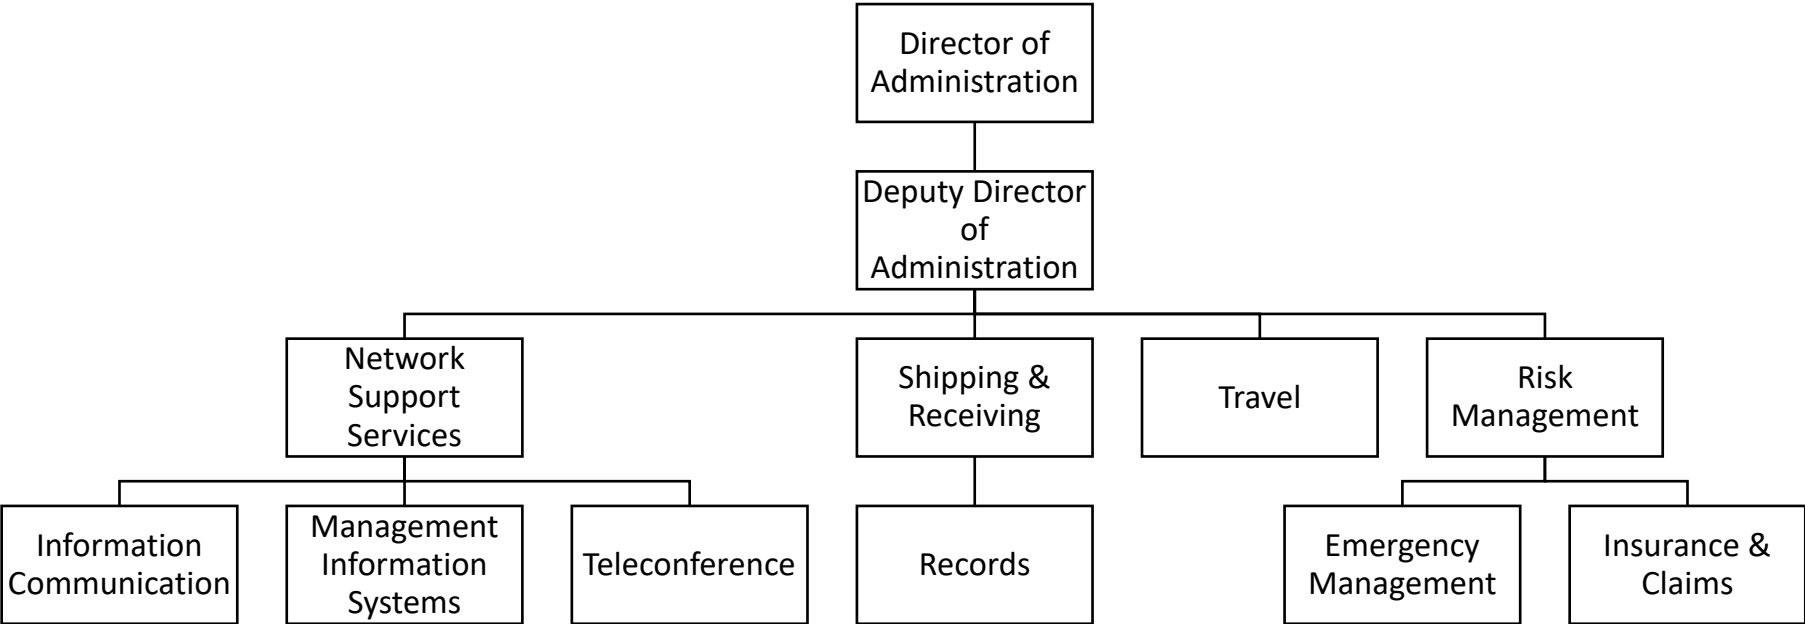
Director of Administration

Deputy Director of Administration

Network Support Services

Shipping & Receiving

Travel

Risk Management

Information Communication

Management Information Systems

Teleconference

Records

Emergency Management

Insurance & Claims